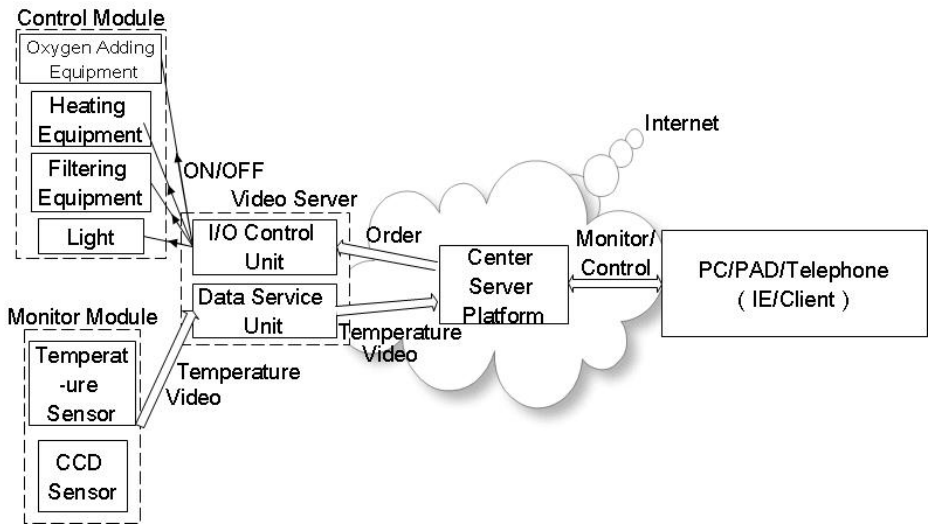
Control Module

Oxygen Adding Equipment

Heating Equipment

Filtering Equipment

Light

ON/OFF

Video Server

I/O Control Unit

Data Service Unit

Internet

Order

Center Server Platform

Monitor/ Control

PC/PAD/Telephone ( IE/Client )

Temperature Video

Monitor Module

Temperat -ure Sensor

CCD Sensor

Temperature Video